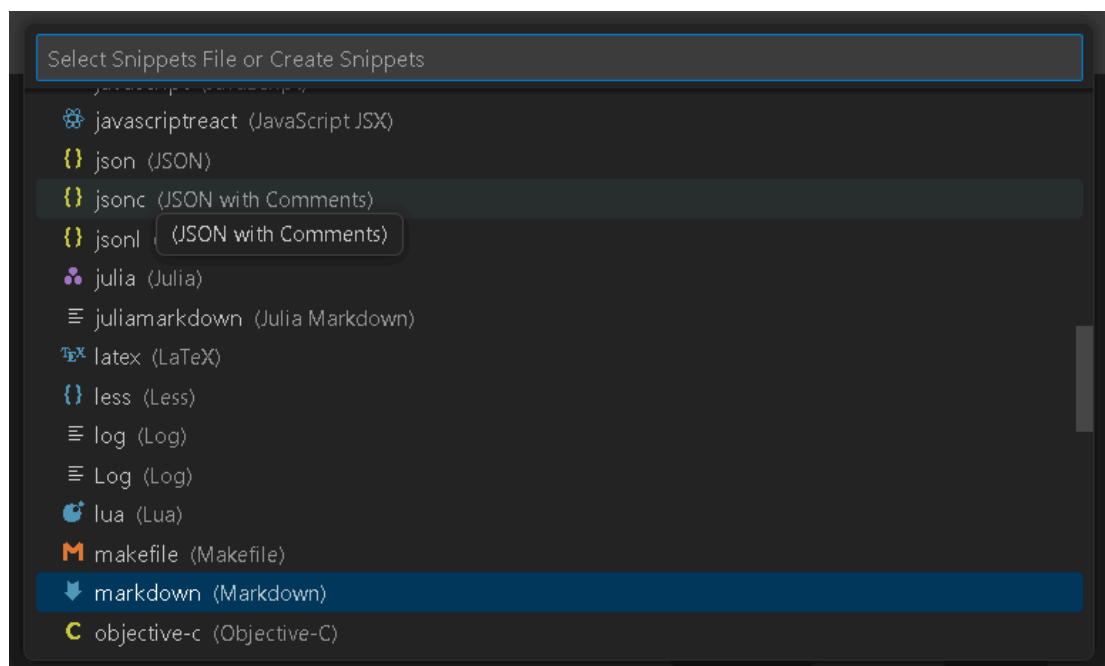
Select Snippets File or Create Snippets

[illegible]

javascriptreact (JavaScript JSX)

{} json (JSON)

{} jsonc (JSON with Comments)

{} jsonl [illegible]

(JSON with Comments)

julia (Julia)

juliamarkdown (Julia Markdown)

TEX latex (LaTeX)

{} less (Less)

log (Log)

Log (Log)

lua (Lua)

M makefile (Makefile)

markdown (Markdown)

C objective-c (Objective-C)